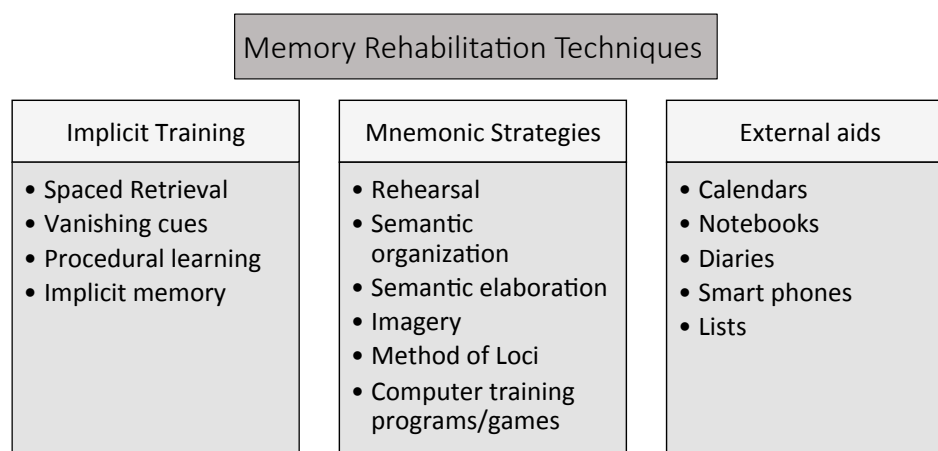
Memory Rehabilitation Techniques

Implicit Training

- Spaced Retrieval
- Vanishing cues
- Procedural learning
- Implicit memory

Mnemonic Strategies

- Rehearsal
- Semantic organization
- Semantic elaboration
- Imagery
- Method of Loci
- Computer training programs/games

External aids

- Calendars
- Notebooks
- Diaries
- Smart phones
- Lists